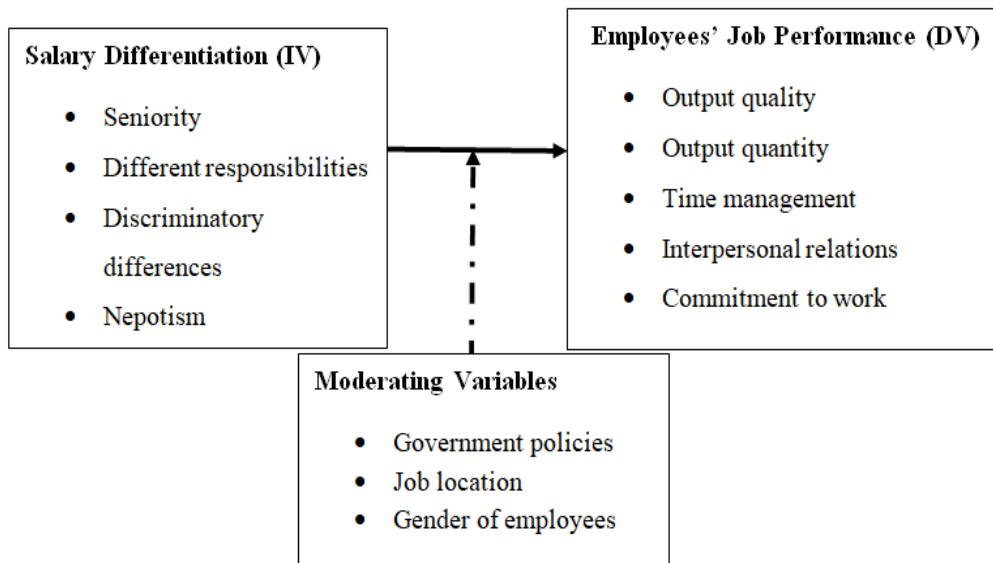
Salary Differentiation (IV)

- Seniority
- Different responsibilities
- Discriminatory differences
- Nepotism

Employees' Job Performance (DV)

- Output quality
- Output quantity
- Time management
- Interpersonal relations
- Commitment to work

Moderating Variables

- Government policies
- Job location
- Gender of employees